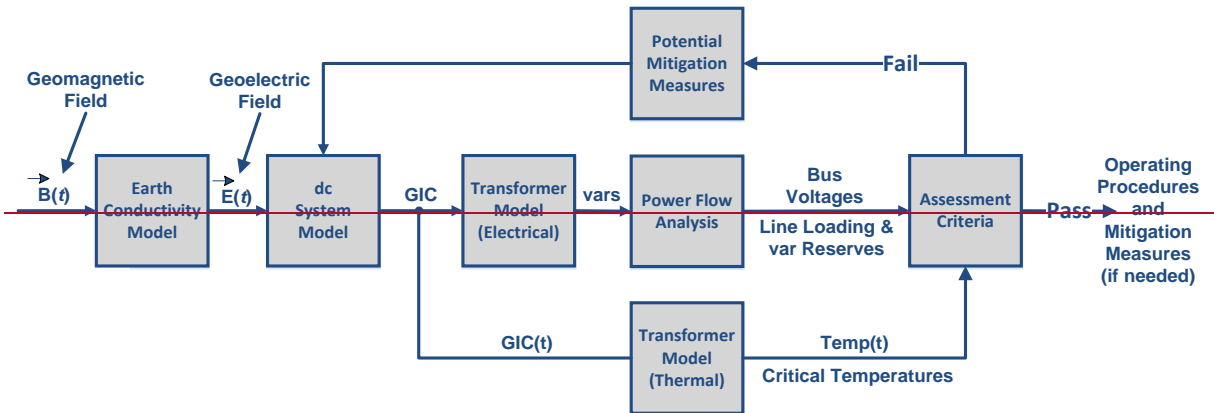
Geomagnetic Field

$\vec{B}(t)$

Earth Conductivity Model

Geoelectric Field

$\vec{E}(t)$

dc System Model

GIC

Potential Mitigation Measures

Fail

Transformer Model (Electrical)

vars

Power Flow Analysis

Bus Voltages

Line Loading & var Reserves

Assessment Criteria

Pass

Operating Procedures and Mitigation Measures (if needed)

GIC(t)

Transformer Model (Thermal)

Temp(t)

Critical Temperatures